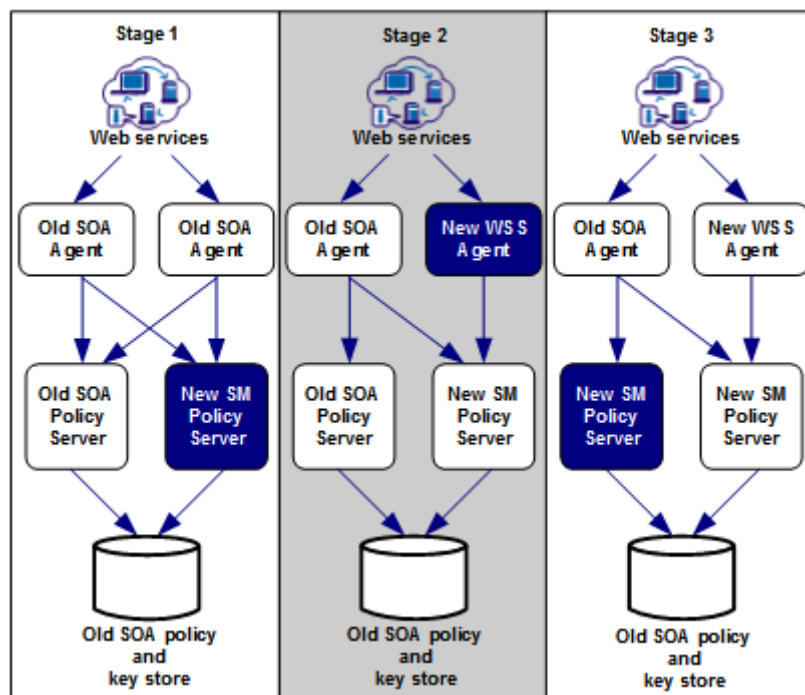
Stage 1

Web services

Old SOA Agent

Old SOA Agent

Old SOA Policy Server

New SM Policy Server

Old SOA policy and key store

Stage 2

Web services

Old SOA Agent

New WSS Agent

Old SOA Policy Server

New SM Policy Server

Old SOA policy and key store

Stage 3

Web services

Old SOA Agent

New WSS Agent

New SM Policy Server

New SM Policy Server

Old SOA policy and key store